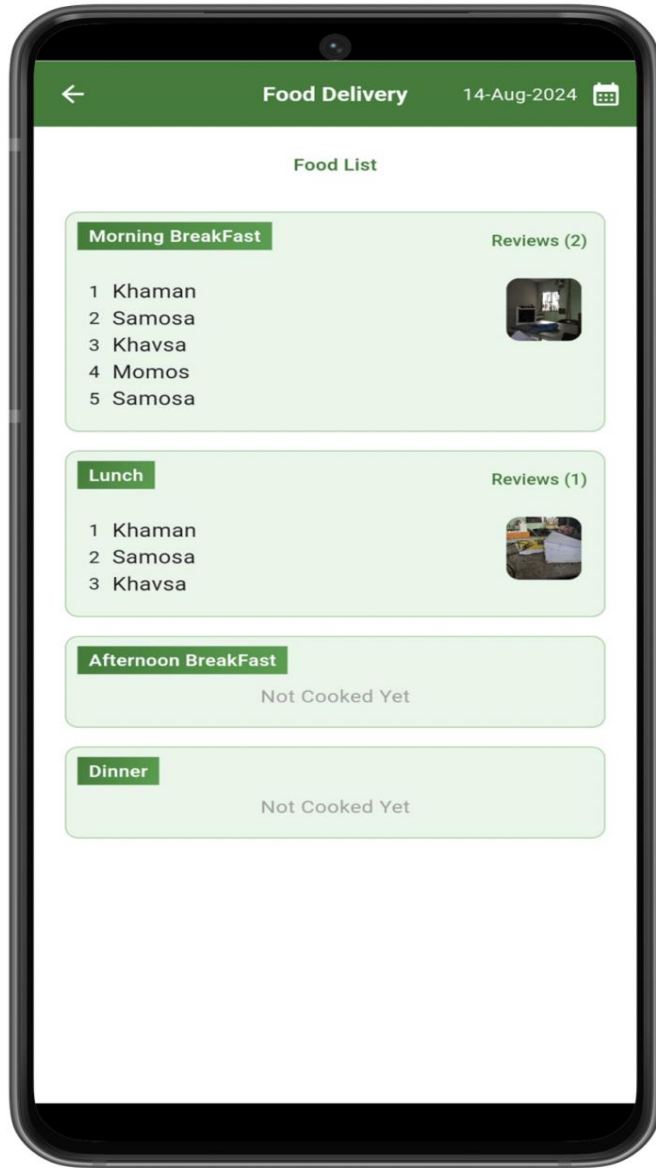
Food Delivery 14-Aug-2024

Food List

Morning BreakFast
Reviews (2)
1 Khaman
2 Samosa
3 Khavsa
4 Momos
5 Samosa

Lunch
Reviews (1)
1 Khaman
2 Samosa
3 Khavsa

Afternoon BreakFast
Not Cooked Yet

Dinner
Not Cooked Yet